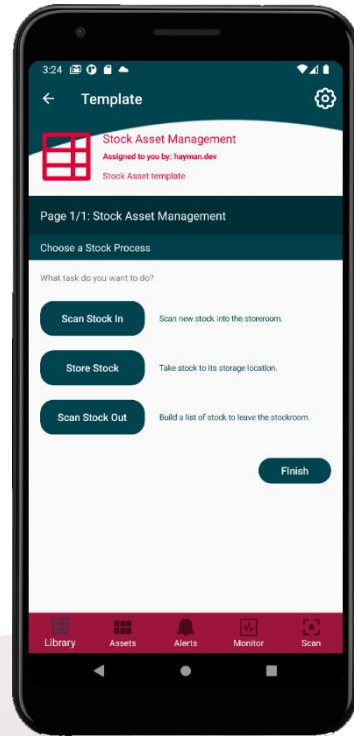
3:24

Template

Stock Asset Management
Assigned to you by: hayman.dev
Stock Asset template

Page 1/1: Stock Asset Management

Choose a Stock Process

What task do you want to do?

Scan Stock In
Scan new stock into the storeroom.

Store Stock
Take stock to its storage location.

Scan Stock Out
Build a list of stock to leave the stockroom.

Finish

Library
Assets
Alerts
Monitor
Scan